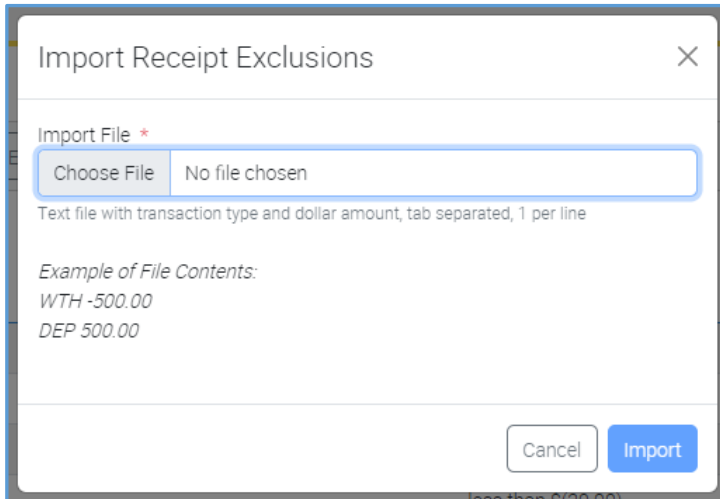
Import Receipt Exclusions

×

Import File *

Choose File | No file chosen

Text file with transaction type and dollar amount, tab separated, 1 per line

Example of File Contents:
WTH -500.00
DEP 500.00

Cancel
Import